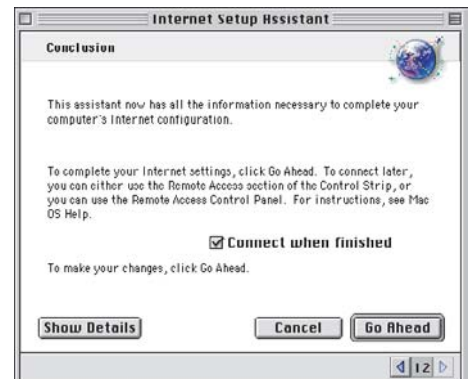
Internet Setup Assistant

Conclusion

This assistant now has all the information necessary to complete your computer's Internet configuration.

To complete your Internet settings, click Go Ahead. To connect later, you can either use the Remote Access section of the Control Strip, or you can use the Remote Access Control Panel. For instructions, see Mac OS Help.

☑ Connect when finished

To make your changes, click Go Ahead.

Show Details

Cancel

Go Ahead

12